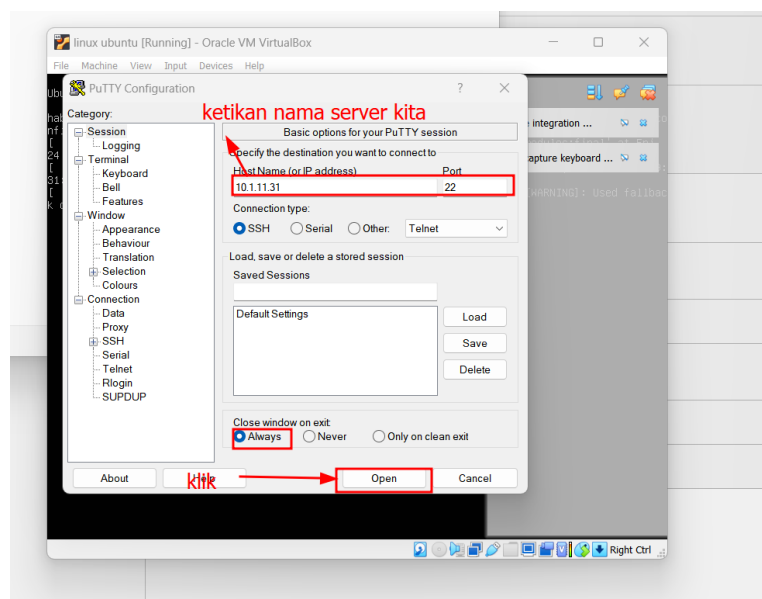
linux ubuntu [Running] - Oracle VM VirtualBox
File Machine View Input Devices Help
PuTTY Configuration
?
Category:
ketikan nama server kita
Session
Logging
Terminal
Keyboard
Bell
Features
Window
Appearance
Behaviour
Translation
Selection
Colours
Connection
Data
Proxy
SSH
Serial
Telnet
Rlogin
SUPDUP
Basic options for your PuTTY session
Specify the destination you want to connect to
Host Name (or IP address)
Port
10.1.11.31
22
Connection type:
SSH Serial Other: Telnet
Load, save or delete a stored session
Saved Sessions
Default Settings
Load
Save
Delete
Close window on exit:
Always Never Only on clean exit
About
klik
Open
Cancel
integration ...
apture keyboard ...
WARNING]: Used fallbac
Right Ctrl